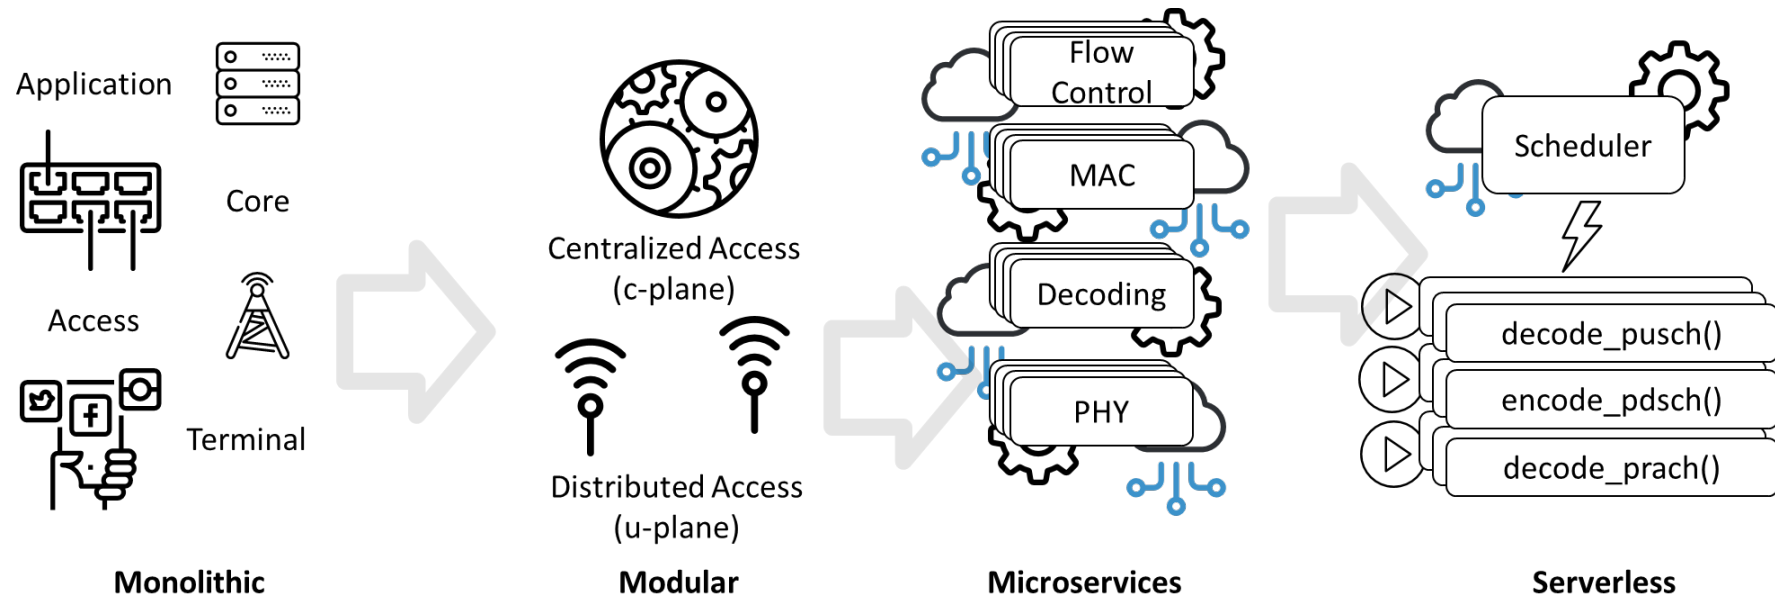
Application

Core

Access

Terminal

Centralized Access (c-plane)

Distributed Access (u-plane)

Flow Control

MAC

Decoding

PHY

Scheduler

decode_pusch()

encode_pdsch()

decode_prach()

Monolithic

Modular

Microservices

Serverless